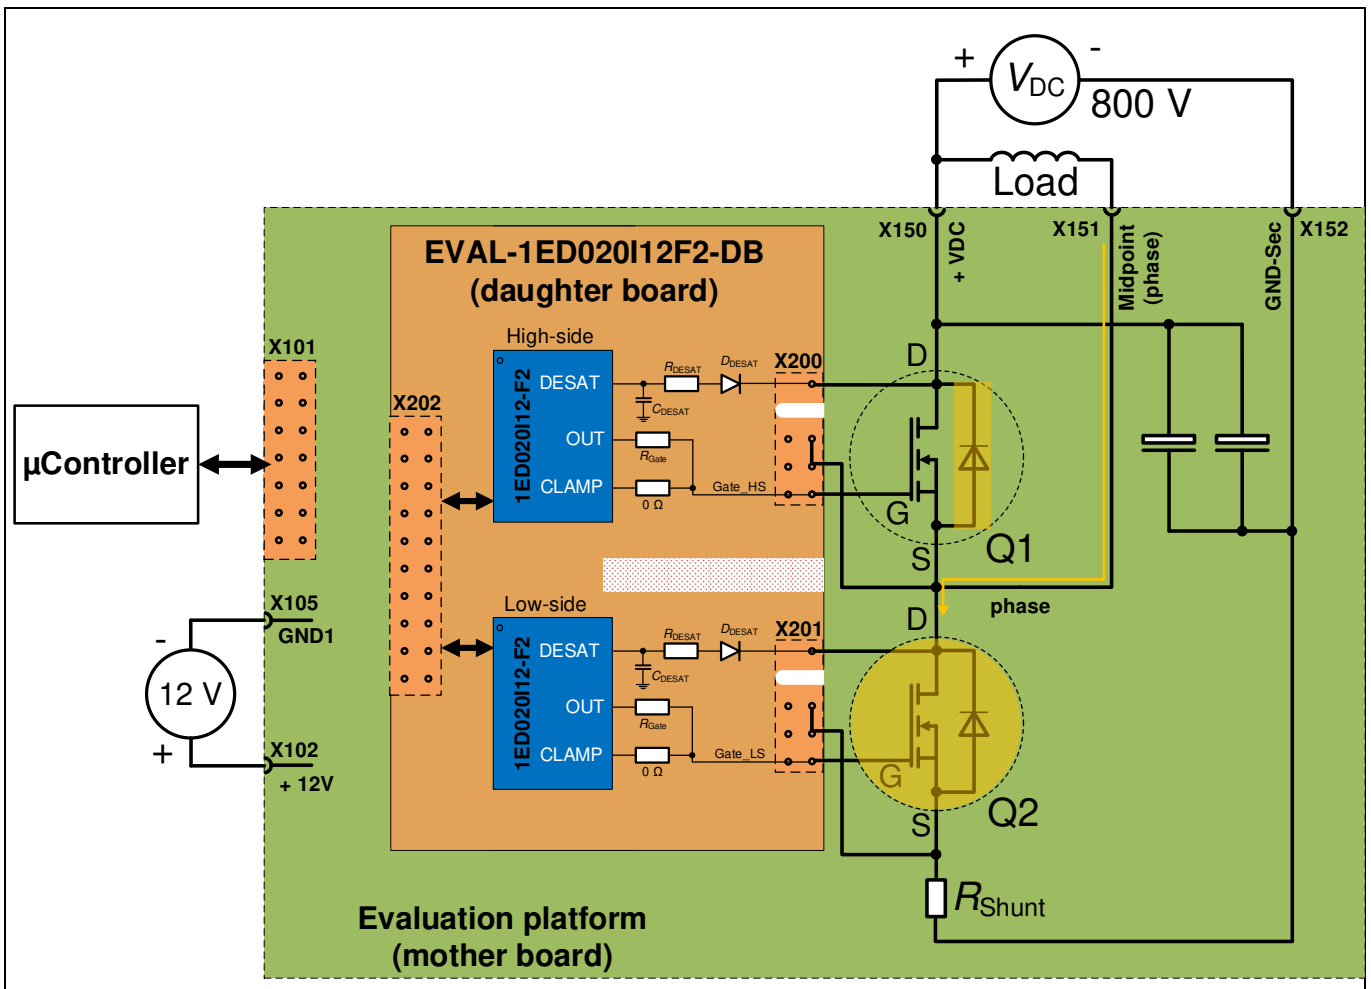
+ $V_{DC}$ -
800 V
Load
X150
+ VDC
X151
Midpoint (phase)
GND-Sec
X152
EVAL-1ED020I12F2-DB
(daughter board)
High-side
1ED020I12-F2
DESAT
OUT
CLAMP
$R_{DESAT}$
$D_{DESAT}$
$C_{DESAT}$
$R_{Gate}$
0 Ω
Gate_HS
X200
D
G
S
Q1
phase
X101
µController
X202
X105
GND1
-
12 V
+
X102
+ 12V
Low-side
1ED020I12-F2
DESAT
OUT
CLAMP
$R_{DESAT}$
$D_{DESAT}$
$C_{DESAT}$
$R_{Gate}$
0 Ω
Gate_LS
X201
D
G
S
Q2
$R_{Shunt}$
Evaluation platform
(mother board)